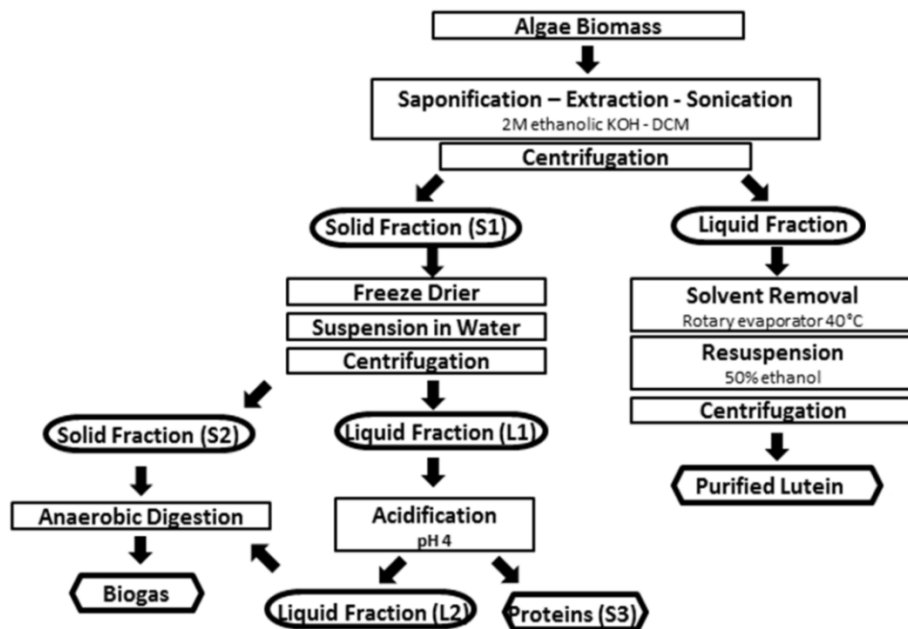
Algae Biomass

Saponification – Extraction - Sonication
2M ethanolic KOH - DCM

Centrifugation

Solid Fraction (S1)

Liquid Fraction

Freeze Drier

Suspension in Water

Centrifugation

Solvent Removal
Rotary evaporator 40°C

Resuspension
50% ethanol

Centrifugation

Purified Lutein

Solid Fraction (S2)

Liquid Fraction (L1)

Anaerobic Digestion

Acidification
pH 4

Biogas

Liquid Fraction (L2)

Proteins (S3)